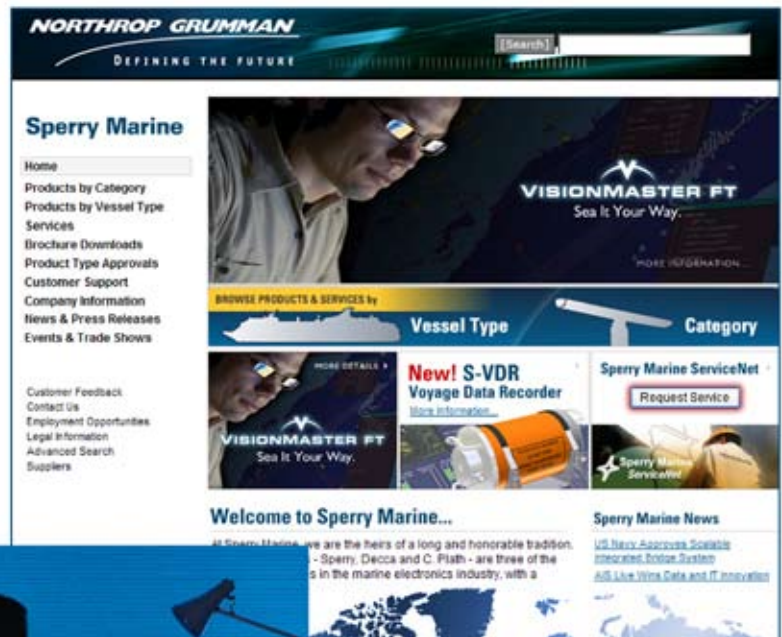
NORTHROP GRUMMAN
DEFINING THE FUTURE

[Search]

Sperry Marine

Home
Products by Category
Products by Vessel Type
Services
Brochure Downloads
Product Type Approvals
Customer Support
Company Information
News & Press Releases
Events & Trade Shows

Customer Feedback
Contact Us
Employment Opportunities
Legal Information
Advanced Search
Suppliers

VISIONMASTER FT
Sea It Your Way.
MORE INFORMATION

BROWSE PRODUCTS & SERVICES by
Vessel Type
Category

MORE DETAILS
VISIONMASTER FT
Sea It Your Way.

New! S-VDR
Voyage Data Recorder
More Information...

Sperry Marine ServiceNet
Request Service
Sperry Marine ServiceNet

Welcome to Sperry Marine...
At Sperry Marine, we are the heirs of a long and honorable tradition. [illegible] - Sperry, Decca and C. Plath - are three of the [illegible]s in the marine electronics industry, with a

Sperry Marine News
US Navy Approves Scalable Integrated Bridge System
AIS Live Wins Data and IT Innovation